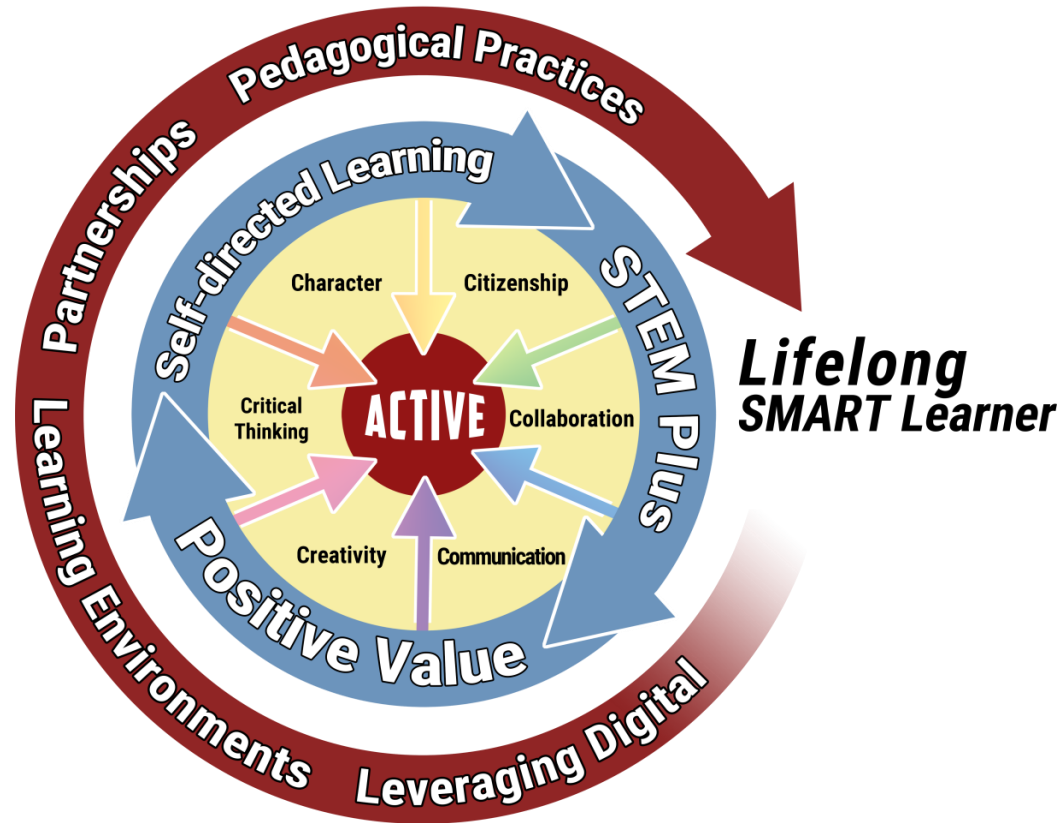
Pedagogical Practices

Partnerships

Learning Environments

Leveraging Digital

Self-directed Learning

STEM Plus

Positive Value

Character

Citizenship

Critical Thinking

ACTIVE

Collaboration

Creativity

Communication

Lifelong
SMART Learner